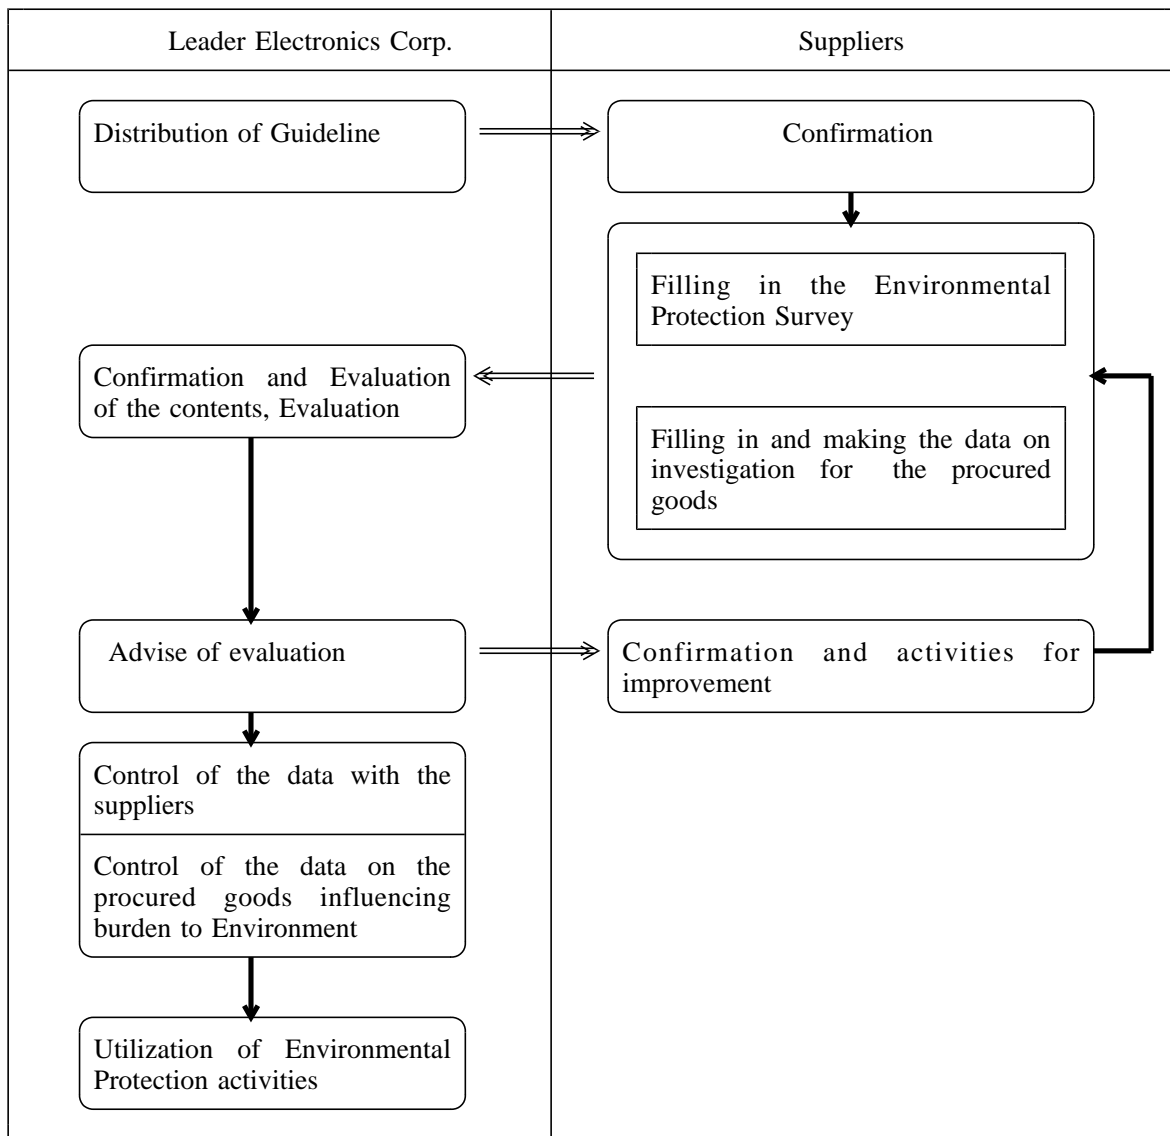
Leader Electronics Corp.

Suppliers

Distribution of Guideline

Confirmation

Filling in the Environmental Protection Survey

Confirmation and Evaluation of the contents, Evaluation

Filling in and making the data on investigation for the procured goods

Advise of evaluation

Confirmation and activities for improvement

Control of the data with the suppliers

Control of the data on the procured goods influencing burden to Environment

Utilization of Environmental Protection activities